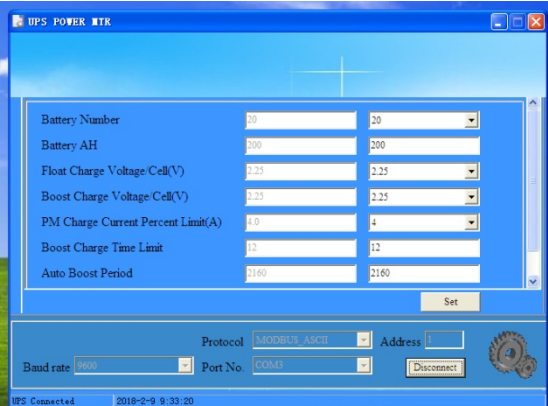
UPS POWER MTR

| | | |
|---|---|---|
| Battery Number | 20 | 20 |
| Battery AH | 200 | 200 |
| Float Charge Voltage/Cell(V) | 2.25 | 2.25 |
| Boost Charge Voltage/Cell(V) | 2.25 | 2.25 |
| PM Charge Current Percent Limit(A) | 4.0 | 4 |
| Boost Charge Time Limit | 12 | 12 |
| Auto Boost Period | 2160 | 2160 |

Set

Protocol MODBUS_ASCII Address 1

Baud rate 9600 Port No. COM3 Disconnect

UPS Connected 2018-2-9 9:33:20